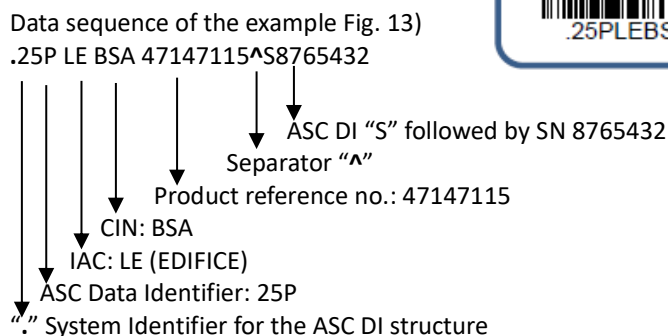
Data sequence of the example Fig. 13)
.25P LE BSA 47147115^S8765432

ASC DI “S” followed by SN 8765432
Separator “^”
Product reference no.: 47147115
CIN: BSA
IAC: LE (EDIFICE)
ASC Data Identifier: 25P
“.” System Identifier for the ASC DI structure

.25PLEBS